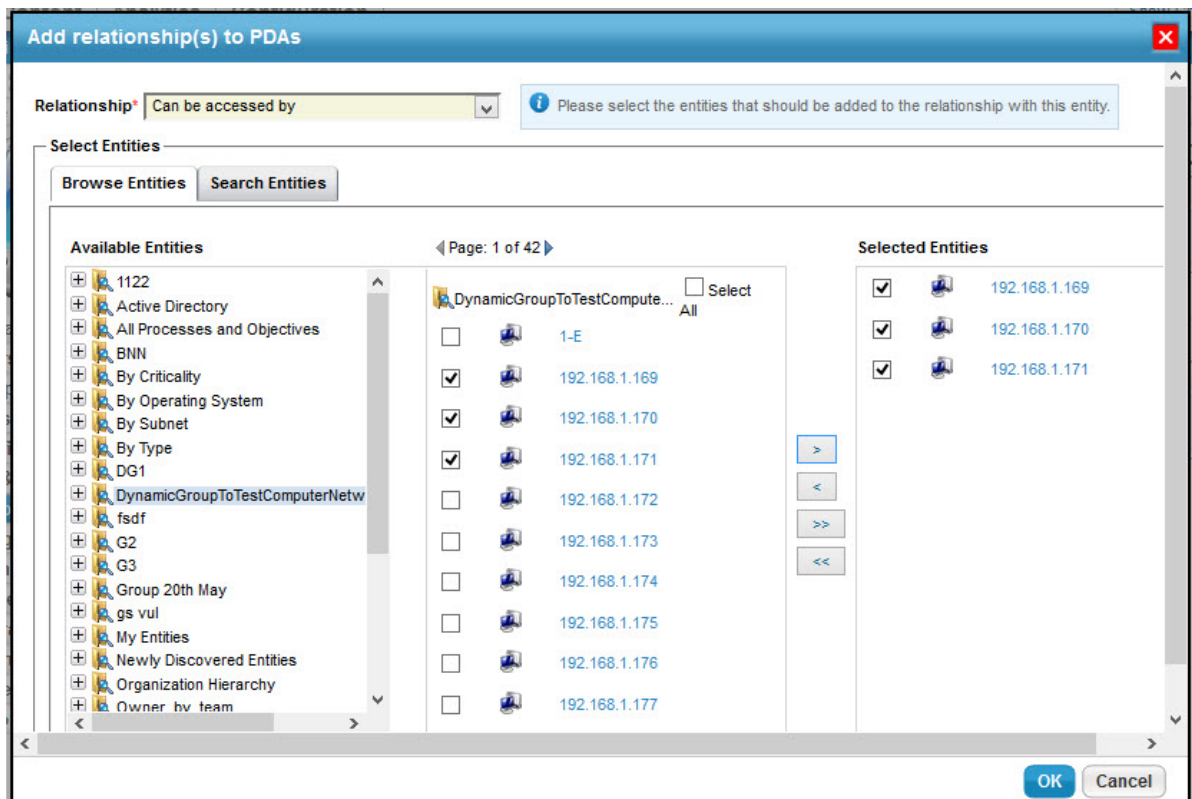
Add relationship(s) to PDAs

Relationship* Can be accessed by

Please select the entities that should be added to the relationship with this entity.

Select Entities

Browse Entities | Search Entities

Available Entities

1122
Active Directory
All Processes and Objectives
BNN
By Criticality
By Operating System
By Subnet
By Type
DG1
DynamicGroupToTestComputerNetw
fsdf
G2
G3
Group 20th May
gs vul
My Entities
Newly Discovered Entities
Organization Hierarchy
Owner_by_team

Page: 1 of 42

DynamicGroupToTestCompute... Select All

1-E
192.168.1.169
192.168.1.170
192.168.1.171
192.168.1.172
192.168.1.173
192.168.1.174
192.168.1.175
192.168.1.176
192.168.1.177

>
<
>>
<<

Selected Entities

192.168.1.169
192.168.1.170
192.168.1.171

OK Cancel